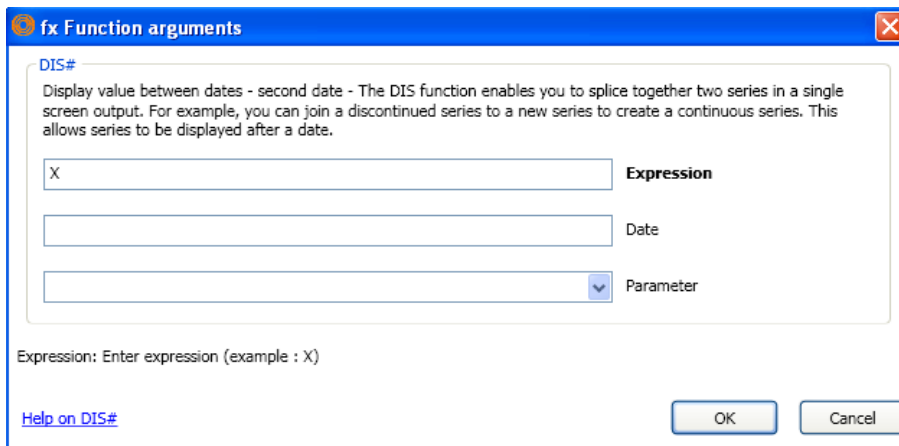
fx Function arguments

DIS#

Display value between dates - second date - The DIS function enables you to splice together two series in a single screen output. For example, you can join a discontinued series to a new series to create a continuous series. This allows series to be displayed after a date.

X

Expression

Date

Parameter

Expression: Enter expression (example : X)

Help on DIS#

OK

Cancel